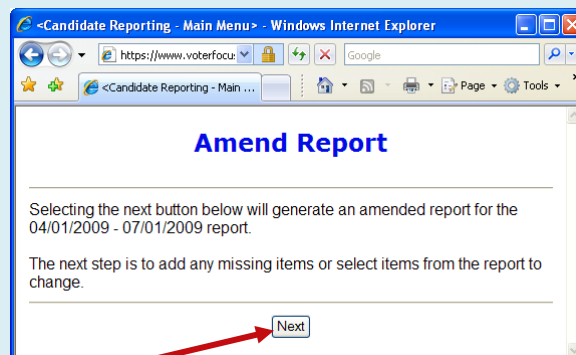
<Candidate Reporting - Main Menu> - Windows Internet Explorer

https://www.voterfocus

Google

<Candidate Reporting - Main ...

Page

Tools

Amend Report

Selecting the next button below will generate an amended report for the 04/01/2009 - 07/01/2009 report.

The next step is to add any missing items or select items from the report to change.

Next